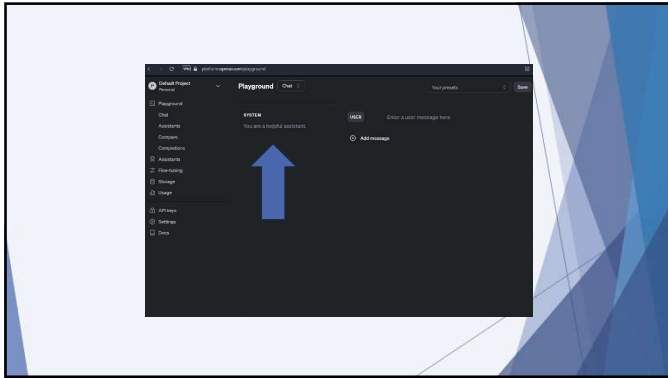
platform.openai.com/playground

Default Project
Personal

Playground
Chat
Assistants
Compare
Completions
Assistants
Fine-tuning
Storage
Usage
API keys
Settings
Docs

Playground Chat

Your presets
Save

SYSTEM
You are a helpful assistant.

USER
Enter a user message here.

Add message